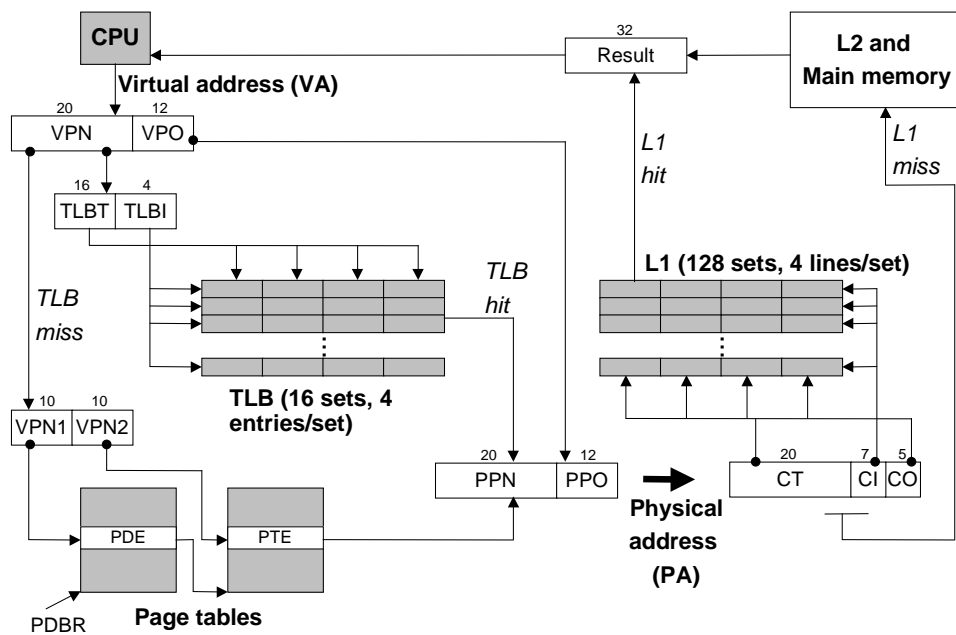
CPU

Virtual address (VA)

20 VPN 12 VPO

16 TLBT 4 TLBI

TLB miss

TLB hit

TLB (16 sets, 4 entries/set)

10 VPN1 10 VPN2

PDE

PTE

PDBR

Page tables

20 PPN 12 PPO

Physical address (PA)

32 Result

L2 and Main memory

L1 hit

L1 miss

L1 (128 sets, 4 lines/set)

20 CT 7 CI 5 CO